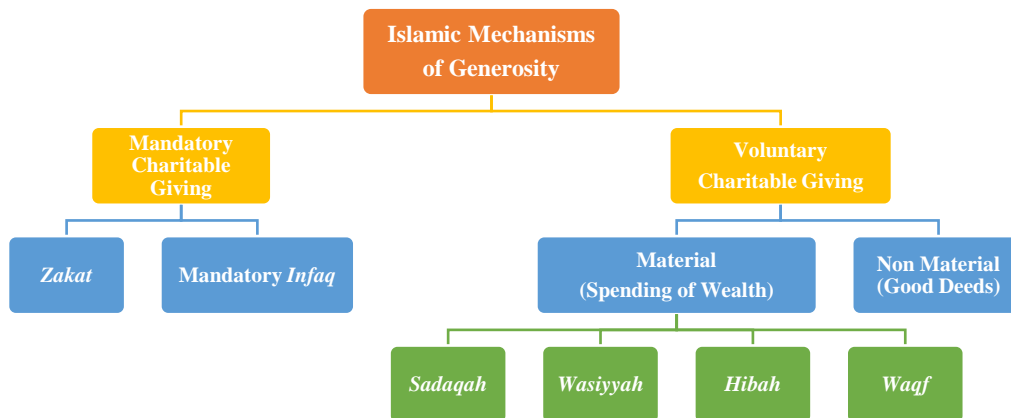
Islamic Mechanisms of Generosity

Mandatory Charitable Giving

Voluntary Charitable Giving

*Zakat*

Mandatory *Infaq*

Material (Spending of Wealth)

Non Material (Good Deeds)

*Sadaqah*

*Wasiyyah*

*Hibah*

*Waqf*